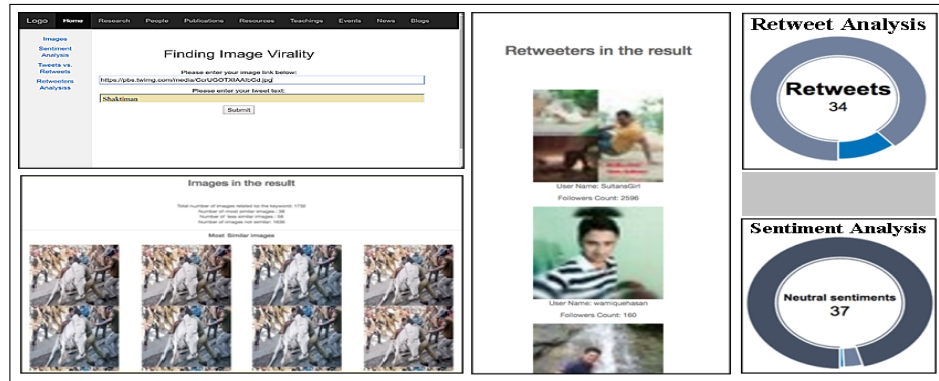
Logo Home Research People Publications Resources Teachings Events News Blogs

Images

Sentiment Analysis

Tweets vs. Retweets

Retweeters Analysis

Finding Image Virality

Please enter your image link below:

https://pbs.twimg.com/media/GcrUG0TXIAAbCd.jpg

Please enter your tweet text:

Shaktiman

Submit

Images in the result

Total number of images related to the keyword: 1732
Number of most similar images : 38
Number of less similar images : 58
Number of images not similar: 1636

Most Similar images

Retweeters in the result

User Name: SultansGirl

Followers Count: 2596

User Name: wamiquehasan

Followers Count: 160

Retweet Analysis

Retweets
34

Sentiment Analysis

Neutral sentiments
37